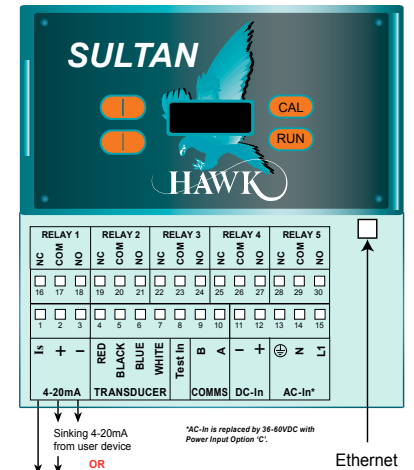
SULTAN

CAL

RUN

HAWK

RELAY 1
NC COM NO
16 17 18

RELAY 2
NC COM NO
19 20 21

RELAY 3
NC COM NO
22 23 24

RELAY 4
NC COM NO
25 26 27

RELAY 5
NC COM NO
28 29 30

1 2 3 4 5 6 7 8 9 10 11 12 13 14 15

Is + −
4-20mA

RED BLACK BLUE WHITE
TRANSDUCER

Test In

B A
COMMS

− +
DC-In

⊕ N L1
AC-In*

Sinking 4-20mA from user device

OR

*AC-In is replaced by 36-60VDC with Power Input Option 'C'.

Ethernet